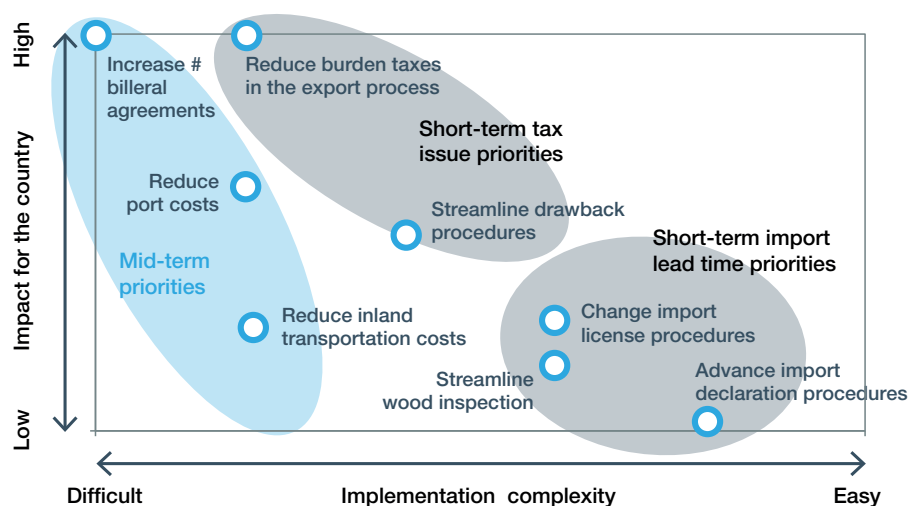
High

Impact for the country

Low

Increase # billeral agreements

Reduce burden taxes in the export process

Short-term tax issue priorities

Reduce port costs

Streamline drawback procedures

Short-term import lead time priorities

Mid-term priorities

Reduce inland transportation costs

Change import license procedures

Streamline wood inspection

Advance import declaration procedures

Difficult

Implementation complexity

Easy